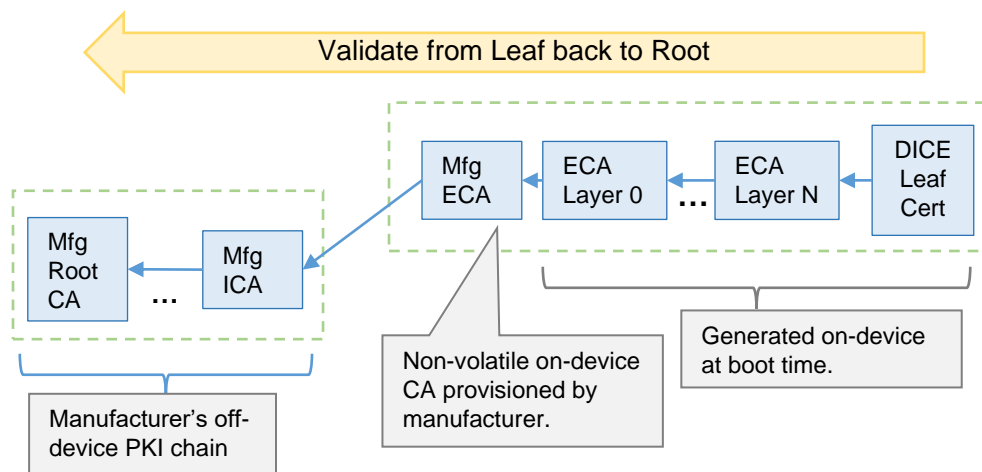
Validate from Leaf back to Root

Mfg ECA

ECA Layer 0

…

ECA Layer N

DICE Leaf Cert

Mfg Root CA

…

Mfg ICA

Non-volatile on-device CA provisioned by manufacturer.

Generated on-device at boot time.

Manufacturer's off-device PKI chain